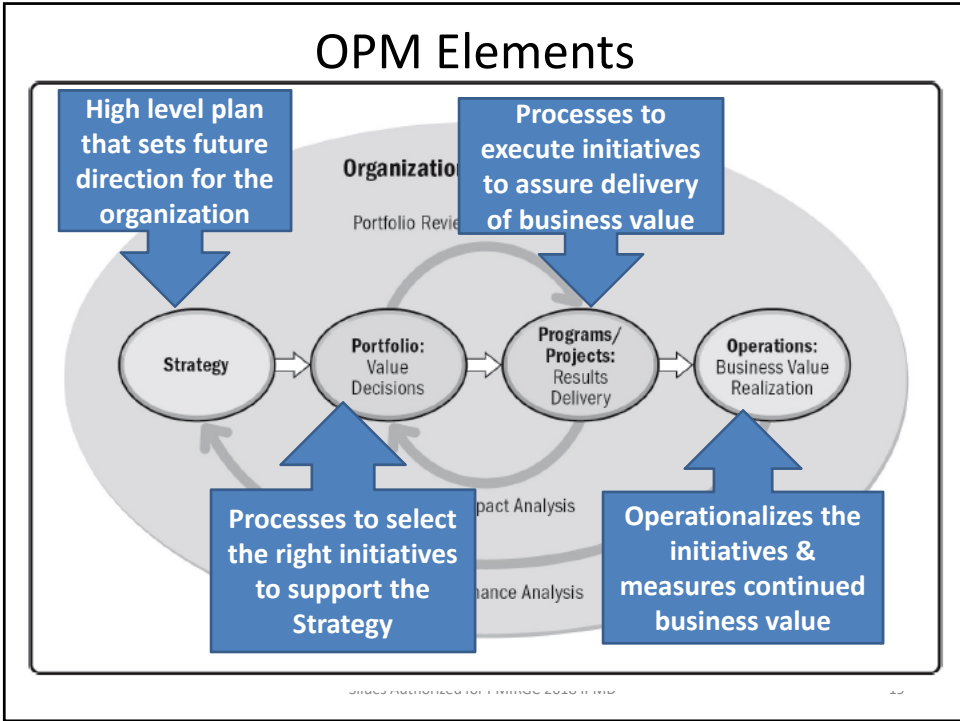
OPM Elements

High level plan that sets future direction for the organization

Organizatio

Portfolio Revie

Processes to execute initiatives to assure delivery of business value

Strategy

Portfolio: Value Decisions

Programs/ Projects: Results Delivery

Operations: Business Value Realization

pact Analysis

nance Analysis

Processes to select the right initiatives to support the Strategy

Operationalizes the initiatives & measures continued business value

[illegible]

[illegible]